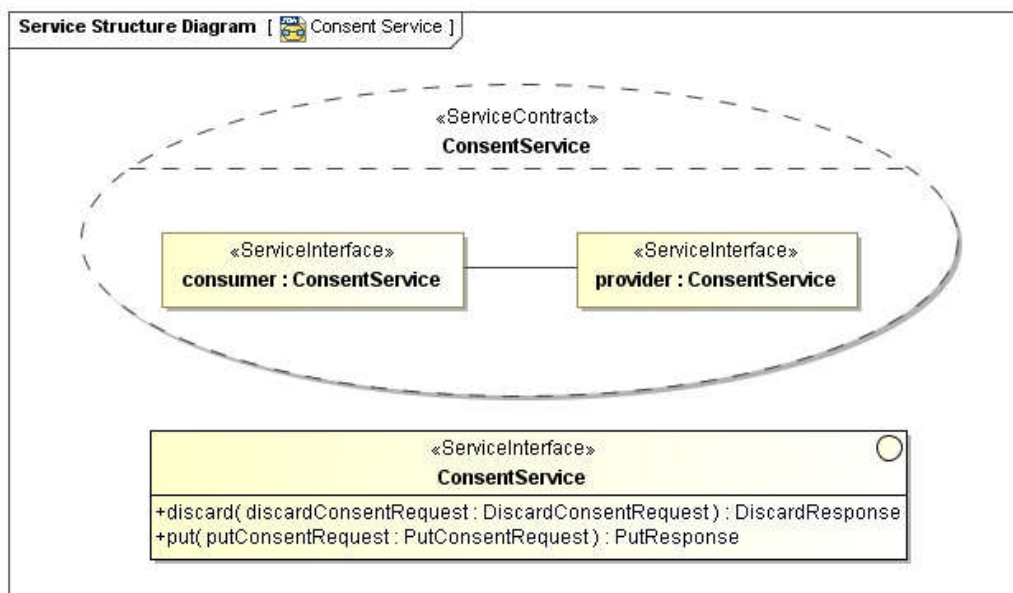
Service Structure Diagram [ Consent Service ]

«ServiceContract»
ConsentService

«ServiceInterface»
consumer : ConsentService

«ServiceInterface»
provider : ConsentService

«ServiceInterface»
ConsentService

+discard( discardConsentRequest : DiscardConsentRequest ) : DiscardResponse
+put( putConsentRequest : PutConsentRequest ) : PutResponse